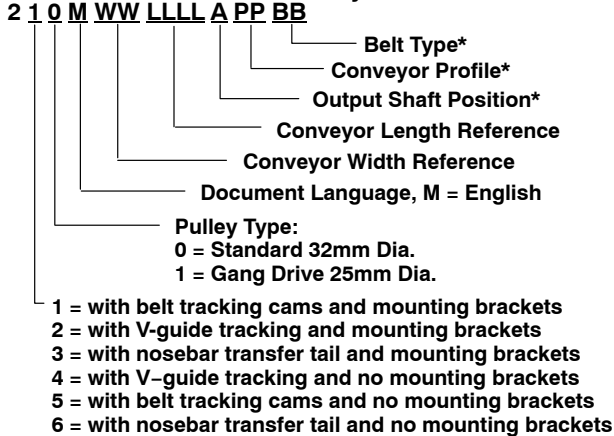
2 1 0 M WW LLLL A PP BB

Belt Type*
Conveyor Profile*
Output Shaft Position*
Conveyor Length Reference
Conveyor Width Reference
Document Language, M = English
Pulley Type:
0 = Standard 32mm Dia.
1 = Gang Drive 25mm Dia.

1 = with belt tracking cams and mounting brackets
2 = with V-guide tracking and mounting brackets
3 = with nosebar transfer tail and mounting brackets
4 = with V−guide tracking and no mounting brackets
5 = with belt tracking cams and no mounting brackets
6 = with nosebar transfer tail and no mounting brackets